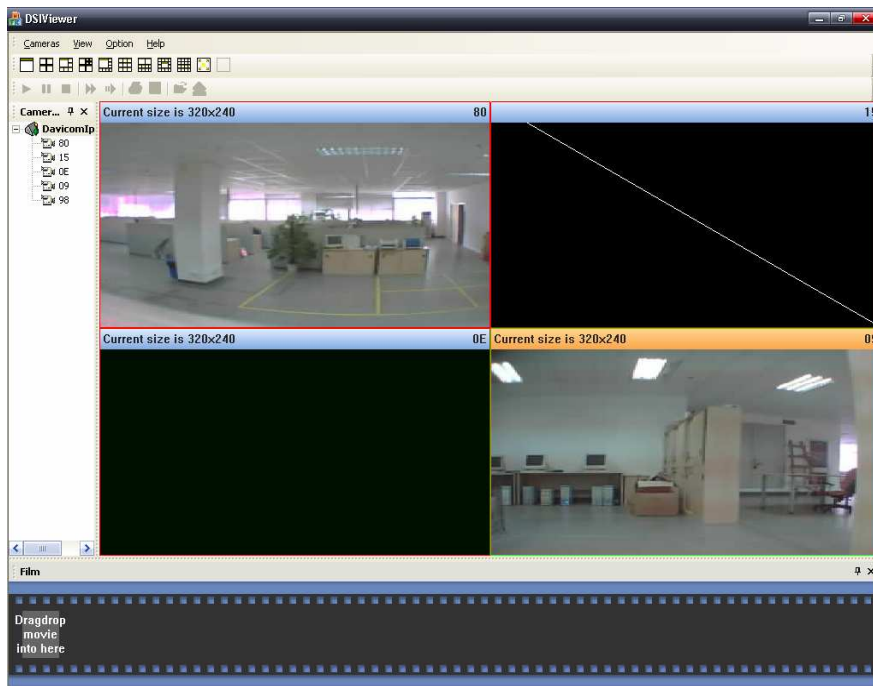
DSIViewer

Cameras View Option Help

Camer... ⊓ ×

DavicomIp

80

15

0E

09

98

Current size is 320x240 80

15

Current size is 320x240 0E

Current size is 320x240 09

Film

Dragdrop movie into here